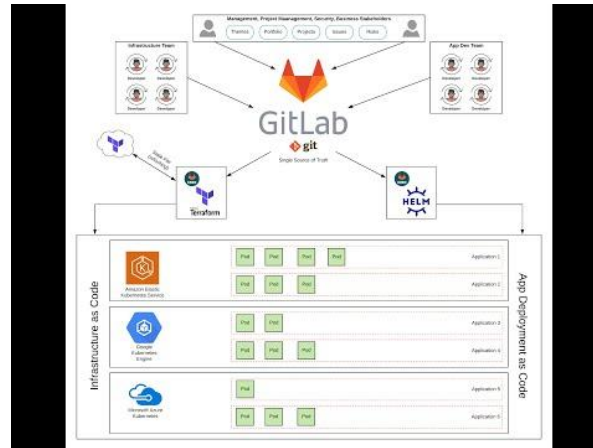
Management, Project Management, Security, Business Stakeholders

Themes | Portfolio | Projects | Issues | Marks

Infrastructure Team

Developer Developer
Developer Developer

App Dev Team

Developer Developer
Developer Developer

GitLab

git

Single Source of Truth

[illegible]

Terraform

HELM

Infrastructure as Code

App Deployment as Code

Amazon Elastic Kubernetes Service

Pod Pod Pod Pod Application 1
Pod Pod Application 2

Google Kubernetes Engine

Pod Pod Application 3
Pod Pod Application 4

Microsoft Azure Kubernetes

Pod Application 5
Pod Pod Pod Application 6